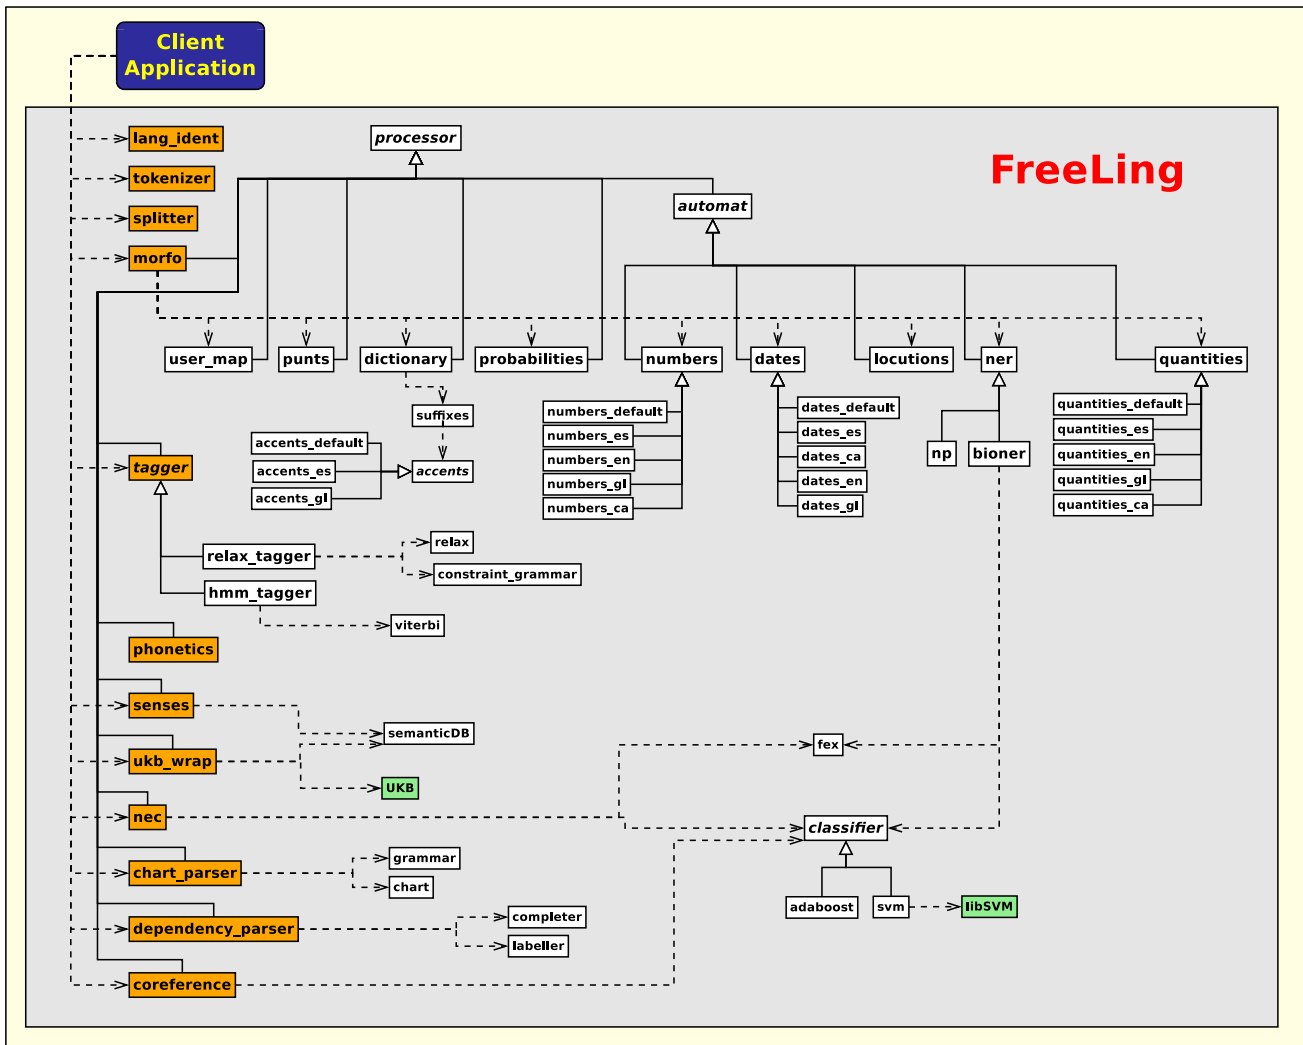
Client Application

FreeLing

processor

automat

lang_ident
tokenizer
splitter
morfo

user_map
punts
dictionary
probabilities
numbers
dates
locutions
ner
quantities

suffixes
accents_default
accents_es
accents_gl
accents

numbers_default
numbers_es
numbers_en
numbers_gl
numbers_ca

dates_default
dates_es
dates_ca
dates_en
dates_gl

np
bioner

quantities_default
quantities_es
quantities_en
quantities_gl
quantities_ca

tagger
relax_tagger
hmm_tagger
relax
constraint_grammar
viterbi

phonetics
senses
ukb_wrap
semanticDB
UKB
fex
nec
classifier
adaboost
svm
libSVM
chart_parser
grammar
chart
dependency_parser
completer
labeller
coreference